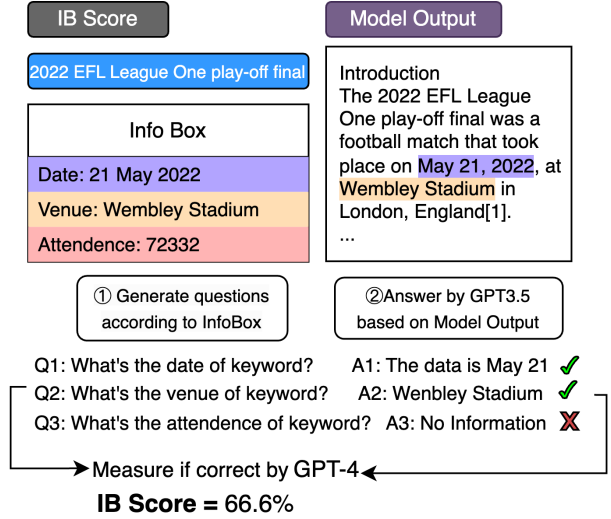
IB Score

Model Output

2022 EFL League One play-off final

Info Box

Date: 21 May 2022

Venue: Wembley Stadium

Attendence: 72332

Introduction
The 2022 EFL League One play-off final was a football match that took place on May 21, 2022, at Wembley Stadium in London, England[1].
...

① Generate questions according to InfoBox

②Answer by GPT3.5 based on Model Output

Q1: What's the date of keyword?

A1: The data is May 21 ✓

Q2: What's the venue of keyword?

A2: Wenbley Stadium ✓

Q3: What's the attendence of keyword?

A3: No Information ✗

Measure if correct by GPT-4

IB Score = 66.6%